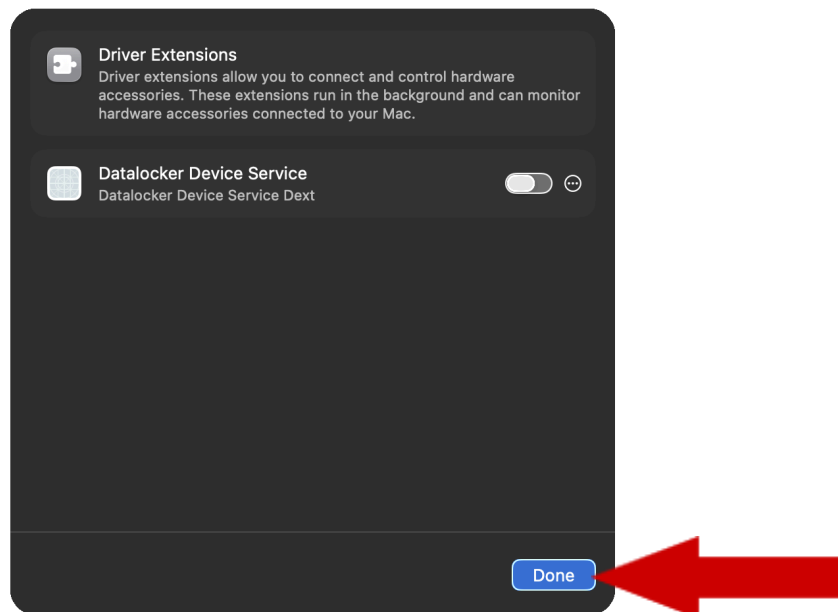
Driver Extensions
Driver extensions allow you to connect and control hardware accessories. These extensions run in the background and can monitor hardware accessories connected to your Mac.

Datalocker Device Service
Datalocker Device Service Dext

Done